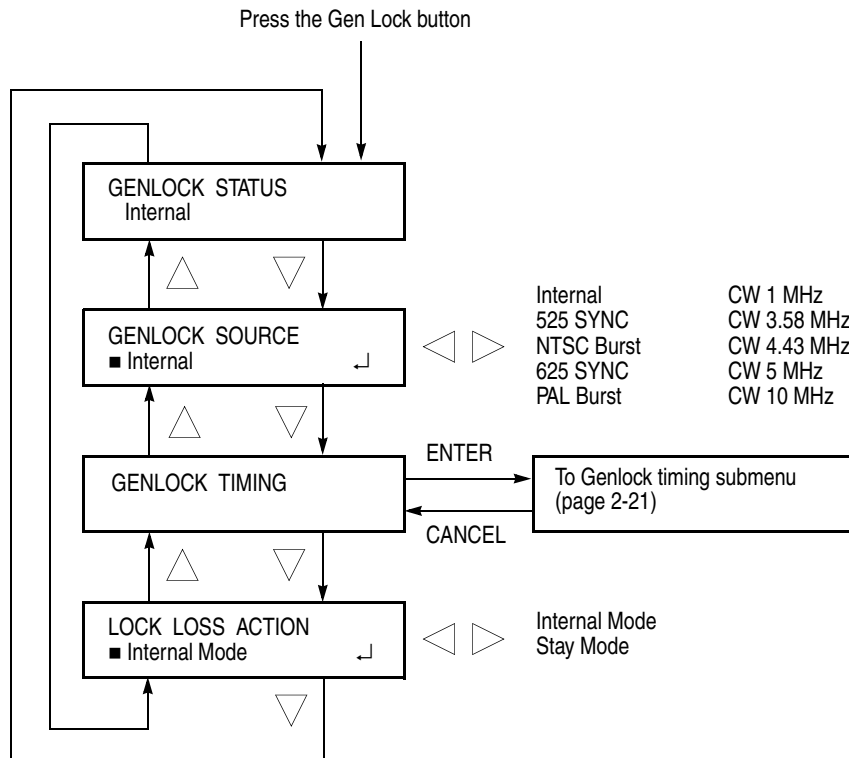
Press the Gen Lock button

GENLOCK STATUS
Internal

GENLOCK SOURCE
■ Internal ↵

Internal
525 SYNC
NTSC Burst
625 SYNC
PAL Burst

CW 1 MHz
CW 3.58 MHz
CW 4.43 MHz
CW 5 MHz
CW 10 MHz

GENLOCK TIMING

ENTER

CANCEL

To Genlock timing submenu (page 2-21)

LOCK LOSS ACTION
■ Internal Mode ↵

Internal Mode
Stay Mode